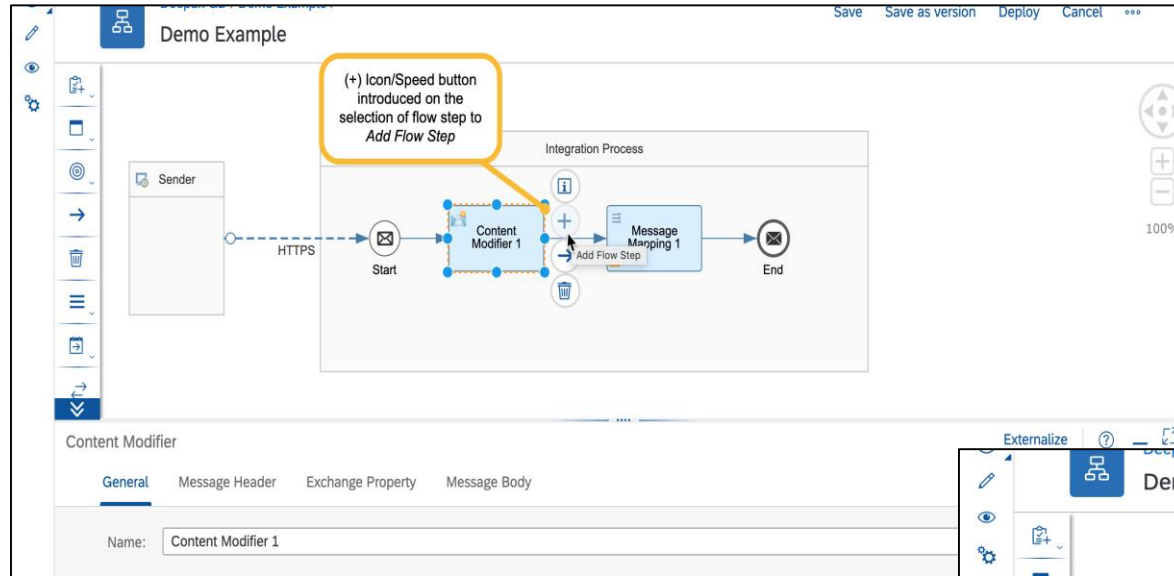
Demo Example

Save Save as version Deploy Cancel

(+) Icon/Speed button introduced on the selection of flow step to *Add Flow Step*

Integration Process

Sender

HTTPS

Start

Content Modifier 1

Message Mapping 1

Add Flow Step

End

100%

Content Modifier

Externalize

General Message Header Exchange Property Message Body

Name: Content Modifier 1

De